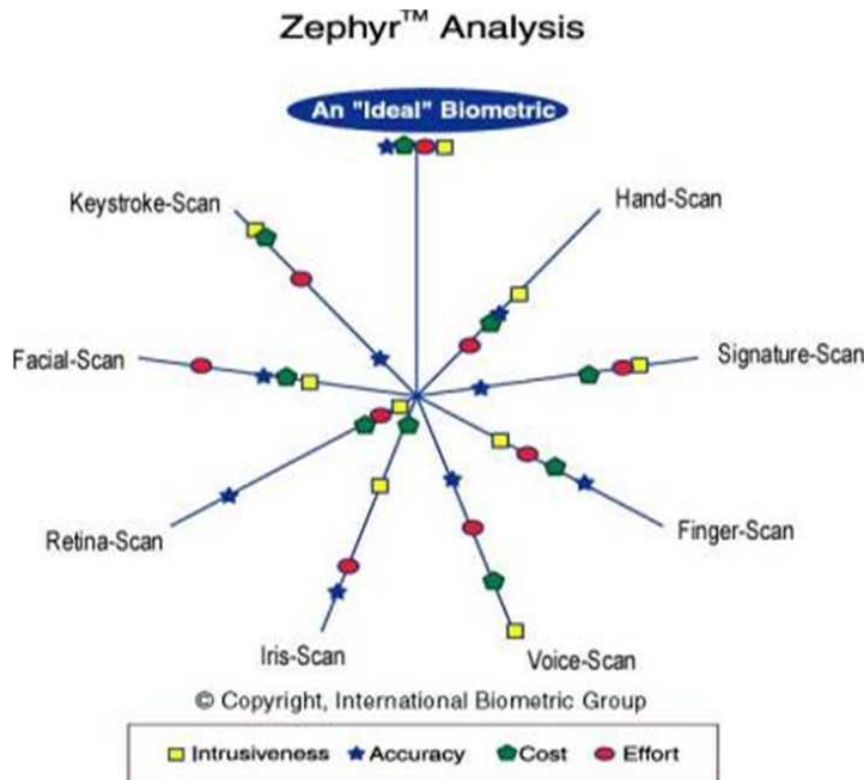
Zephyr$^{TM}$ Analysis

An "Ideal" Biometric

Keystroke-Scan

Hand-Scan

Facial-Scan

Signature-Scan

Retina-Scan

Finger-Scan

Iris-Scan

Voice-Scan

© Copyright, International Biometric Group

Intrusiveness Accuracy Cost Effort